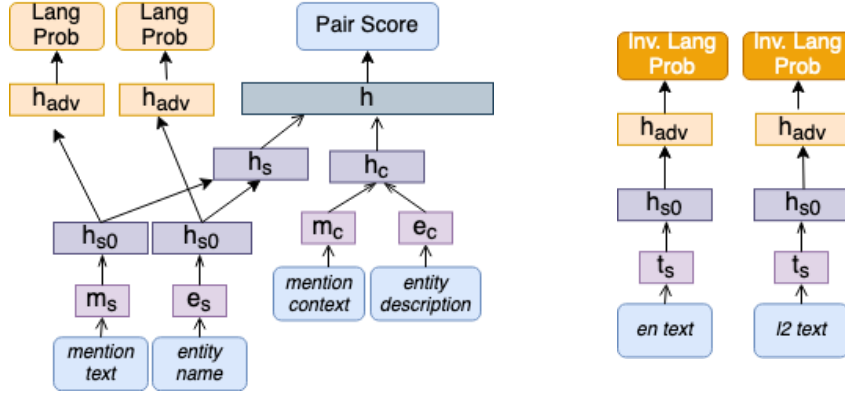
Lang Prob

Lang Prob

Pair Score

$h_{adv}$

$h_{adv}$

h

$h_s$

$h_c$

$h_{s0}$

$h_{s0}$

$m_c$

$e_c$

$m_s$

$e_s$

mention context

entity description

mention text

entity name

Inv. Lang Prob

Inv. Lang Prob

$h_{adv}$

$h_{adv}$

$h_{s0}$

$h_{s0}$

$t_s$

$t_s$

en text

l2 text